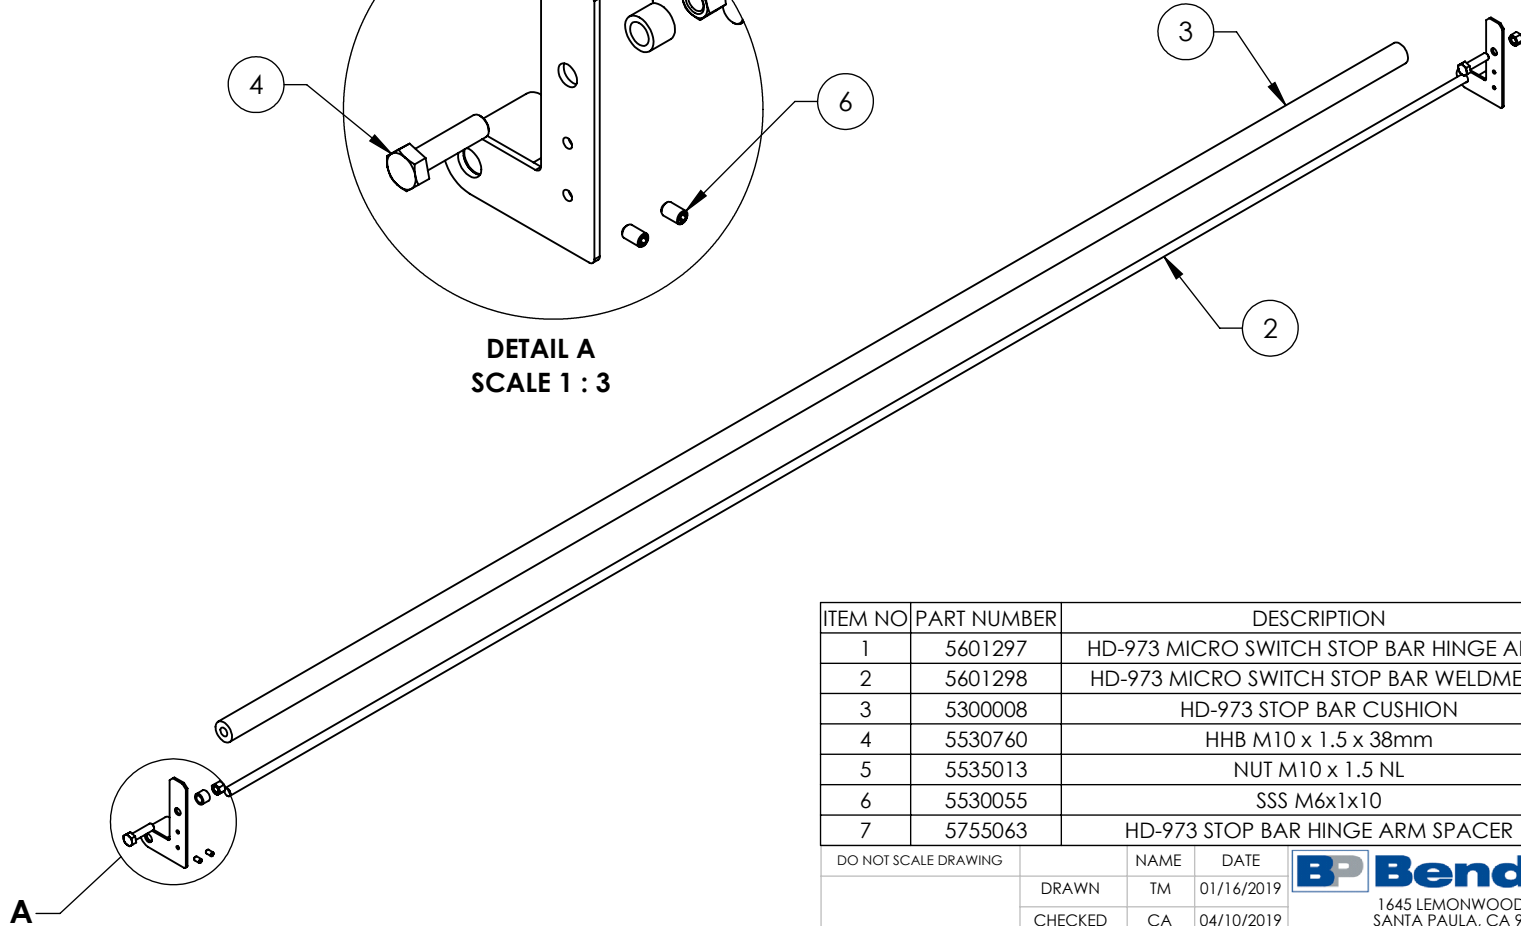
4

6

3

2

DETAIL A
SCALE 1 : 3

A

| ITEM NO | PART NUMBER | DESCRIPTION |
|---|---|---|
| 1 | 5601297 | HD-973 MICRO SWITCH STOP BAR HINGE A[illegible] |
| 2 | 5601298 | HD-973 MICRO SWITCH STOP BAR WELDME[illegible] |
| 3 | 5300008 | HD-973 STOP BAR CUSHION |
| 4 | 5530760 | HHB M10 x 1.5 x 38mm |
| 5 | 5535013 | NUT M10 x 1.5 NL |
| 6 | 5530055 | SSS M6x1x10 |
| 7 | 5755063 | HD-973 STOP BAR HINGE ARM SPACER |

| DO NOT SCALE DRAWING | | NAME | DATE |
|---|---|---|---|
| | DRAWN | TM | 01/16/2019 |
| | CHECKED | CA | 04/10/2019 |

BP Bend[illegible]
1645 LEMONWOOD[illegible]
SANTA PAULA, CA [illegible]